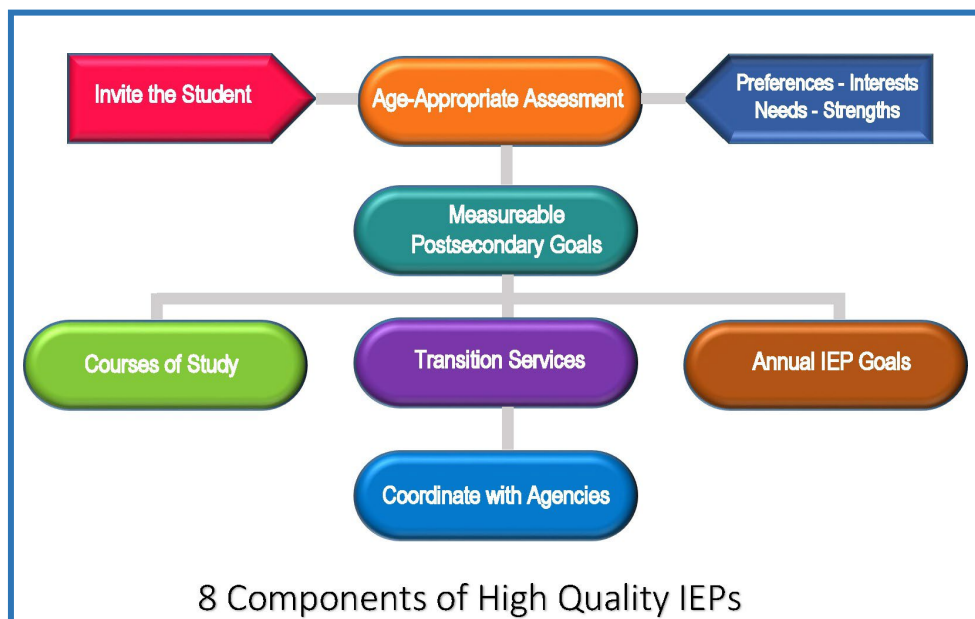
Invite the Student

Age-Appropriate Assesment

Preferences - Interests
Needs - Strengths

Measureable
Postsecondary Goals

Courses of Study

Transition Services

Annual IEP Goals

Coordinate with Agencies

8 Components of High Quality IEPs